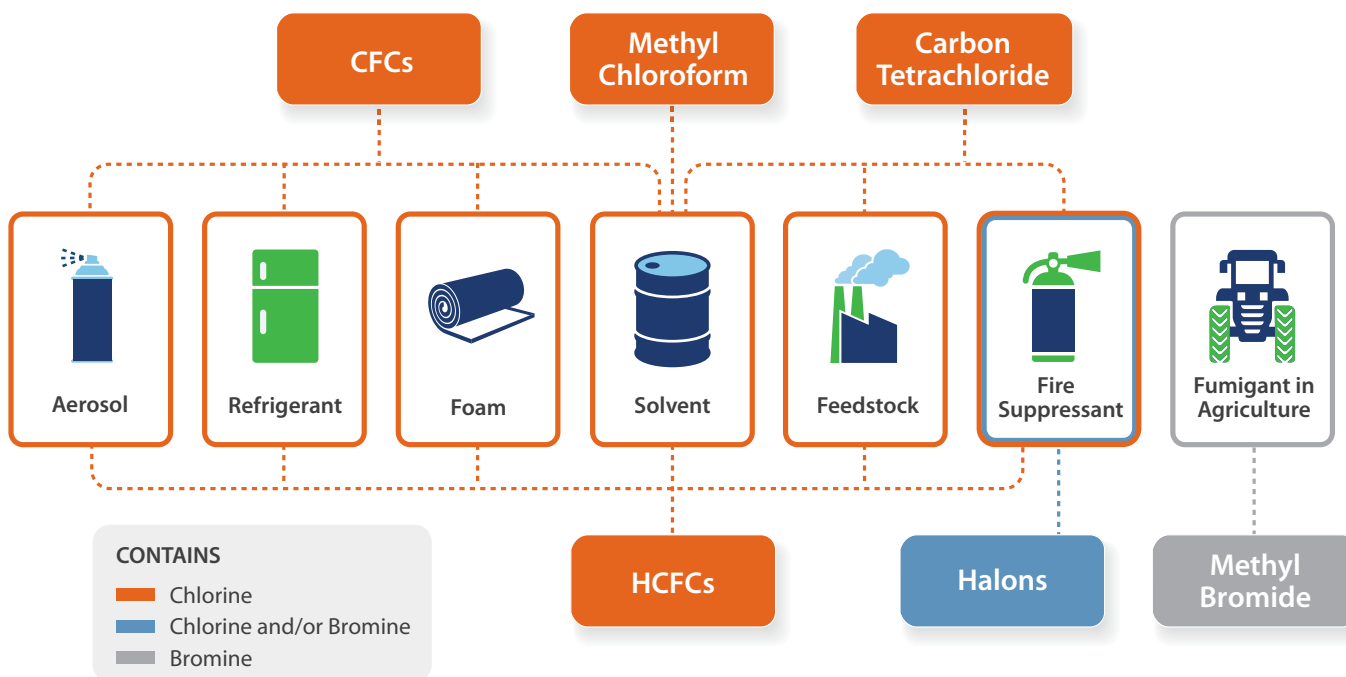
CFCs

Methyl Chloroform

Carbon Tetrachloride

Aerosol

Refrigerant

Foam

Solvent

Feedstock

Fire Suppressant

Fumigant in Agriculture

CONTAINS
Chlorine
Chlorine and/or Bromine
Bromine

HCFCs

Halons

Methyl Bromide